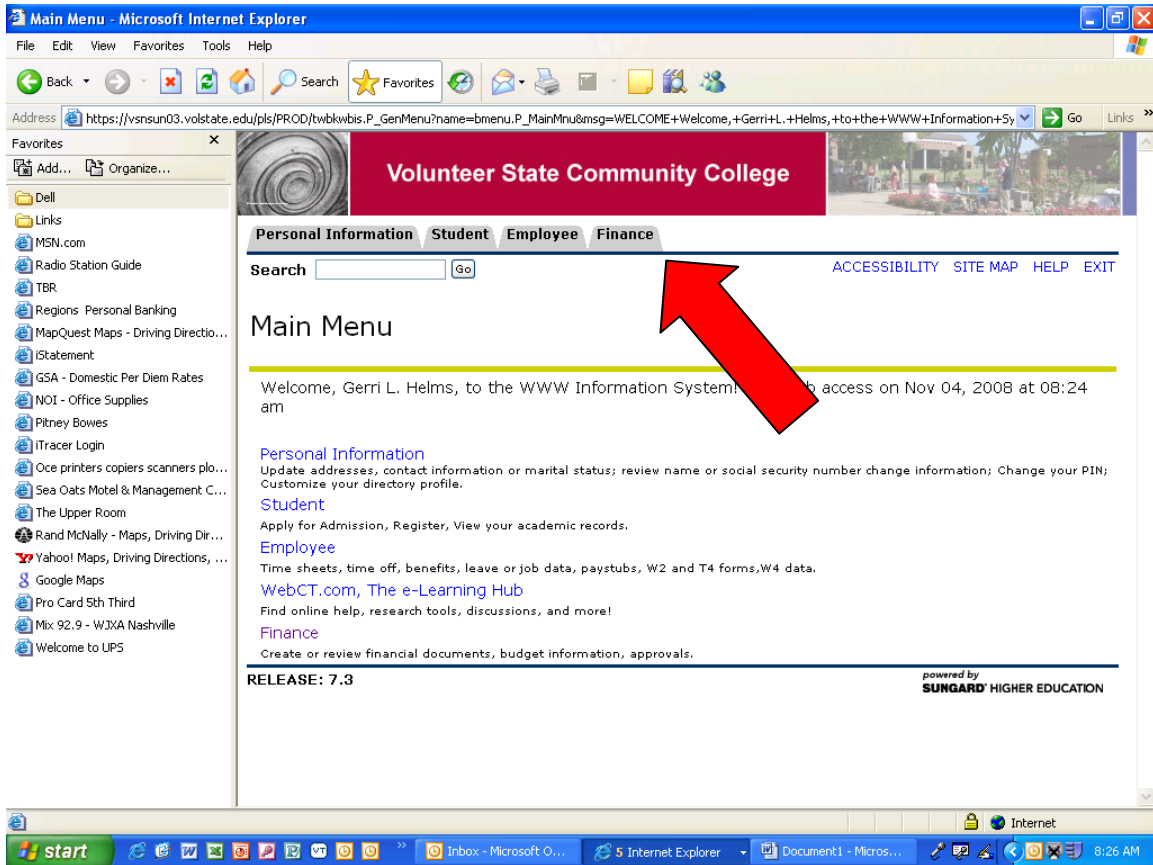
Main Menu - Microsoft Internet Explorer

File Edit View Favorites Tools Help

Back Search Favorites

Address https://vsnsun03.volstate.edu/pls/PROD/twbkwbis.P_GenMenu?name=bmenu.P_MainMnu&msg=WELCOME+Welcome,+Gerri+L.+Helms,+to+the+WWW+Information+Sy Go Links

Favorites
Add... Organize...
Dell
Links
MSN.com
Radio Station Guide
TBR
Regions Personal Banking
MapQuest Maps - Driving Directio...
iStatement
GSA - Domestic Per Diem Rates
NOI - Office Supplies
Pitney Bowes
iTracer Login
Oce printers copiers scanners plo...
Sea Oats Motel & Management C...
The Upper Room
Rand McNally - Maps, Driving Dir...
Yahoo! Maps, Driving Directions, ...
Google Maps
Pro Card 5th Third
Mix 92.9 - WJXA Nashville
Welcome to UPS

Volunteer State Community College

Personal Information Student Employee Finance

Search Go

ACCESSIBILITY SITE MAP HELP EXIT

Main Menu

Welcome, Gerri L. Helms, to the WWW Information System! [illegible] access on Nov 04, 2008 at 08:24 am

Personal Information
Update addresses, contact information or marital status; review name or social security number change information; Change your PIN; Customize your directory profile.

Student
Apply for Admission, Register, View your academic records.

Employee
Time sheets, time off, benefits, leave or job data, paystubs, W2 and T4 forms,W4 data.

WebCT.com, The e-Learning Hub
Find online help, research tools, discussions, and more!

Finance
Create or review financial documents, budget information, approvals.

RELEASE: 7.3

powered by
SUNGARD HIGHER EDUCATION

Internet

start Inbox - Microsoft O... 5 Internet Explorer Document1 - Micros... 8:26 AM